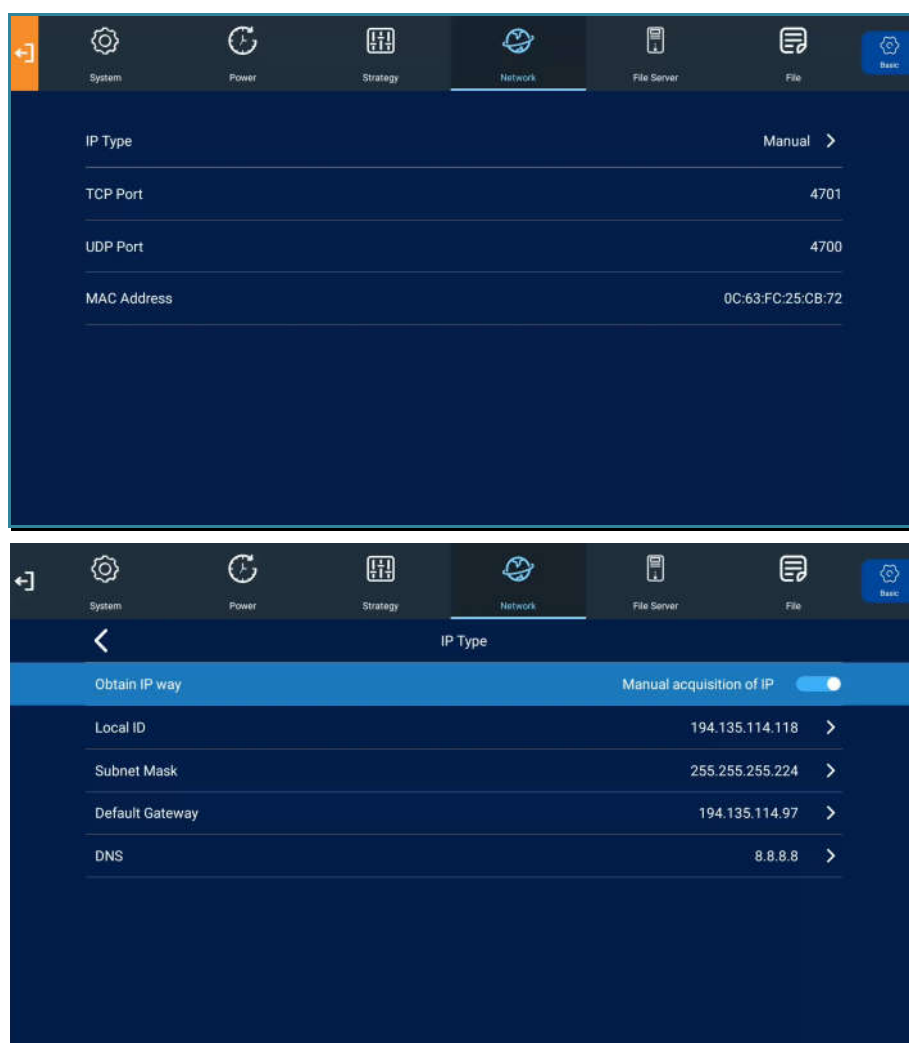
System Power Strategy Network File Server File Basic

IP Type Manual >

TCP Port 4701

UDP Port 4700

MAC Address 0C:63:FC:25:CB:72

System Power Strategy Network File Server File Basic

<

IP Type

Obtain IP way Manual acquisition of IP

Local ID 194.135.114.118 >

Subnet Mask 255.255.255.224 >

Default Gateway 194.135.114.97 >

DNS 8.8.8.8 >